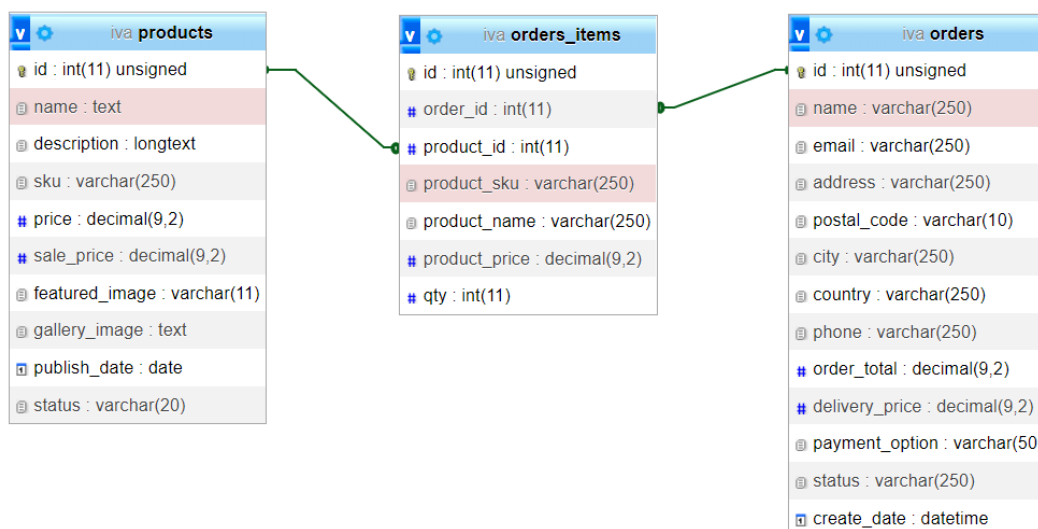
v iva products
id : int(11) unsigned
name : text
description : longtext
sku : varchar(250)
price : decimal(9,2)
sale_price : decimal(9,2)
featured_image : varchar(11)
gallery_image : text
publish_date : date
status : varchar(20)

v iva orders_items
id : int(11) unsigned
order_id : int(11)
product_id : int(11)
product_sku : varchar(250)
product_name : varchar(250)
product_price : decimal(9,2)
qty : int(11)

v iva orders
id : int(11) unsigned
name : varchar(250)
email : varchar(250)
address : varchar(250)
postal_code : varchar(10)
city : varchar(250)
country : varchar(250)
phone : varchar(250)
order_total : decimal(9,2)
delivery_price : decimal(9,2)
payment_option : varchar(50
status : varchar(250)
create_date : datetime